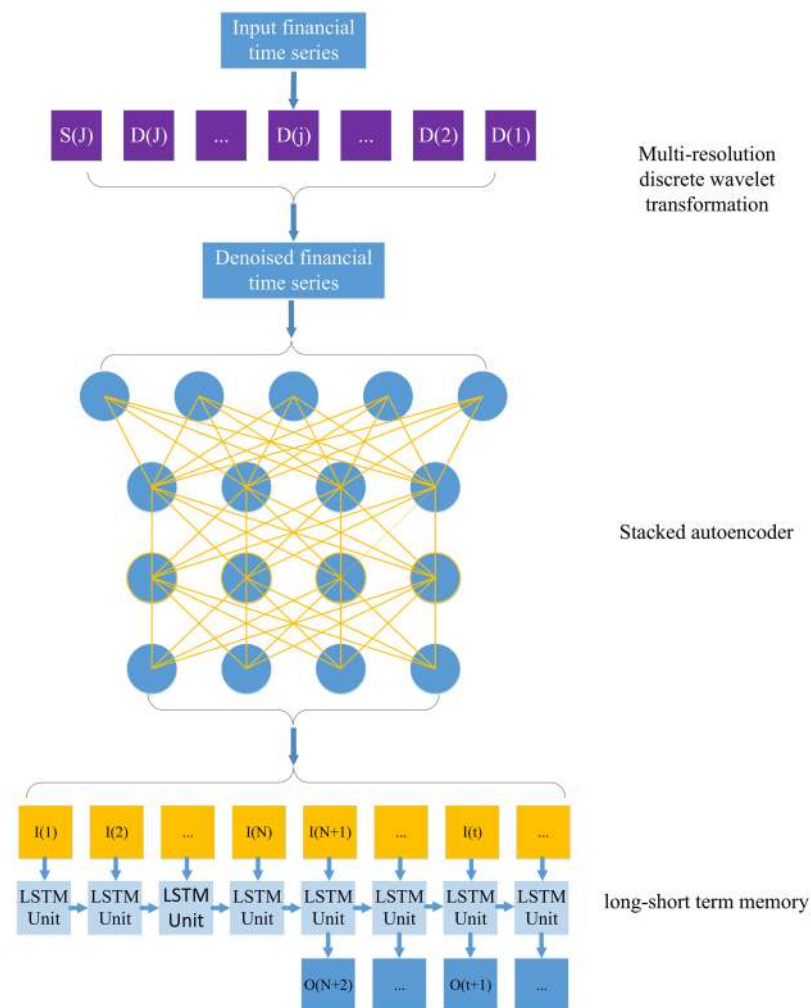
Input financial time series

S(J) D(J) ... D(j) ... D(2) D(1)

Multi-resolution discrete wavelet transformation

Denoised financial time series

Stacked autoencoder

I(1) I(2) ... I(N) I(N+1) ... I(t) ...

LSTM Unit LSTM Unit LSTM Unit LSTM Unit LSTM Unit LSTM Unit LSTM Unit LSTM Unit

long-short term memory

O(N+2) ... O(t+1) ...